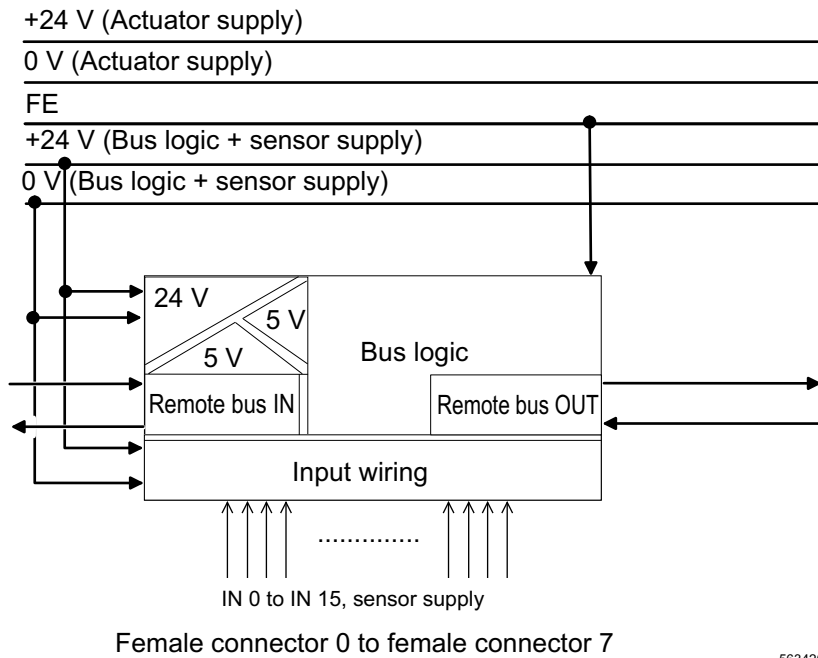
+24 V (Actuator supply)

0 V (Actuator supply)

FE

+24 V (Bus logic + sensor supply)

0 V (Bus logic + sensor supply)

24 V

5 V

5 V

Bus logic

Remote bus IN

Remote bus OUT

Input wiring

..............

IN 0 to IN 15, sensor supply

Female connector 0 to female connector 7

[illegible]